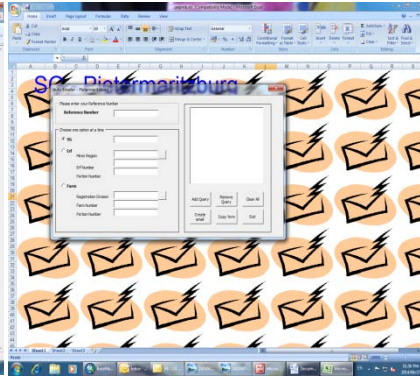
Home Insert Page Layout Formulas Data Review View

SG Pietermaritzburg

Please enter your Reference Number
Reference Number

Choose one option at a time
Erf
Minor Region
Erf Number
Portion Number
Farm
Registration Division
Farm Number
Portion Number

Add Query
Remove Query
Clear All
Create email
Copy Form
Exit

Sheet1 Sheet2 Sheet3